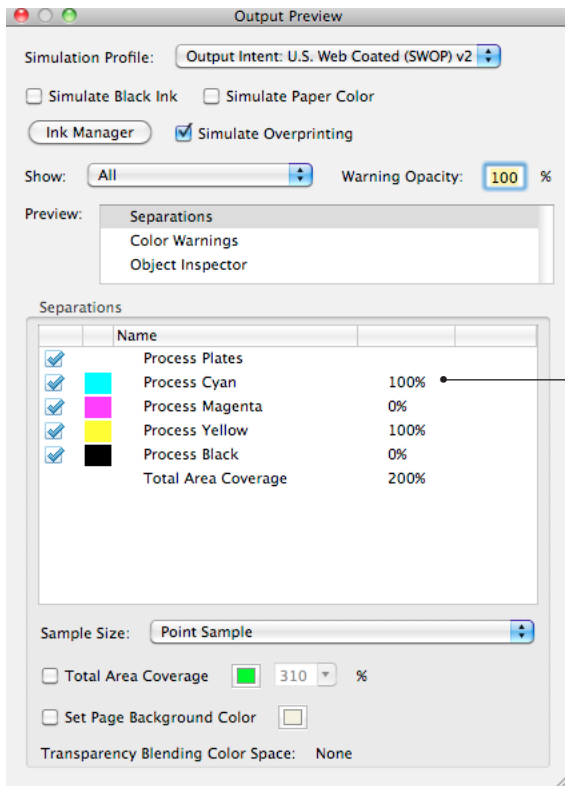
Output Preview

Simulation Profile: Output Intent: U.S. Web Coated (SWOP) v2

Simulate Black Ink
Simulate Paper Color

Ink Manager
Simulate Overprinting

Show: All
Warning Opacity: 100 %

Preview:
Separations
Color Warnings
Object Inspector

Separations

| | | Name | | |
|---|---|---|---|---|
| | | Process Plates | | |
| | | Process Cyan | 100% | |
| | | Process Magenta | 0% | |
| | | Process Yellow | 100% | |
| | | Process Black | 0% | |
| | | Total Area Coverage | 200% | |

Sample Size: Point Sample

Total Area Coverage 310 %

Set Page Background Color

Transparency Blending Color Space: None